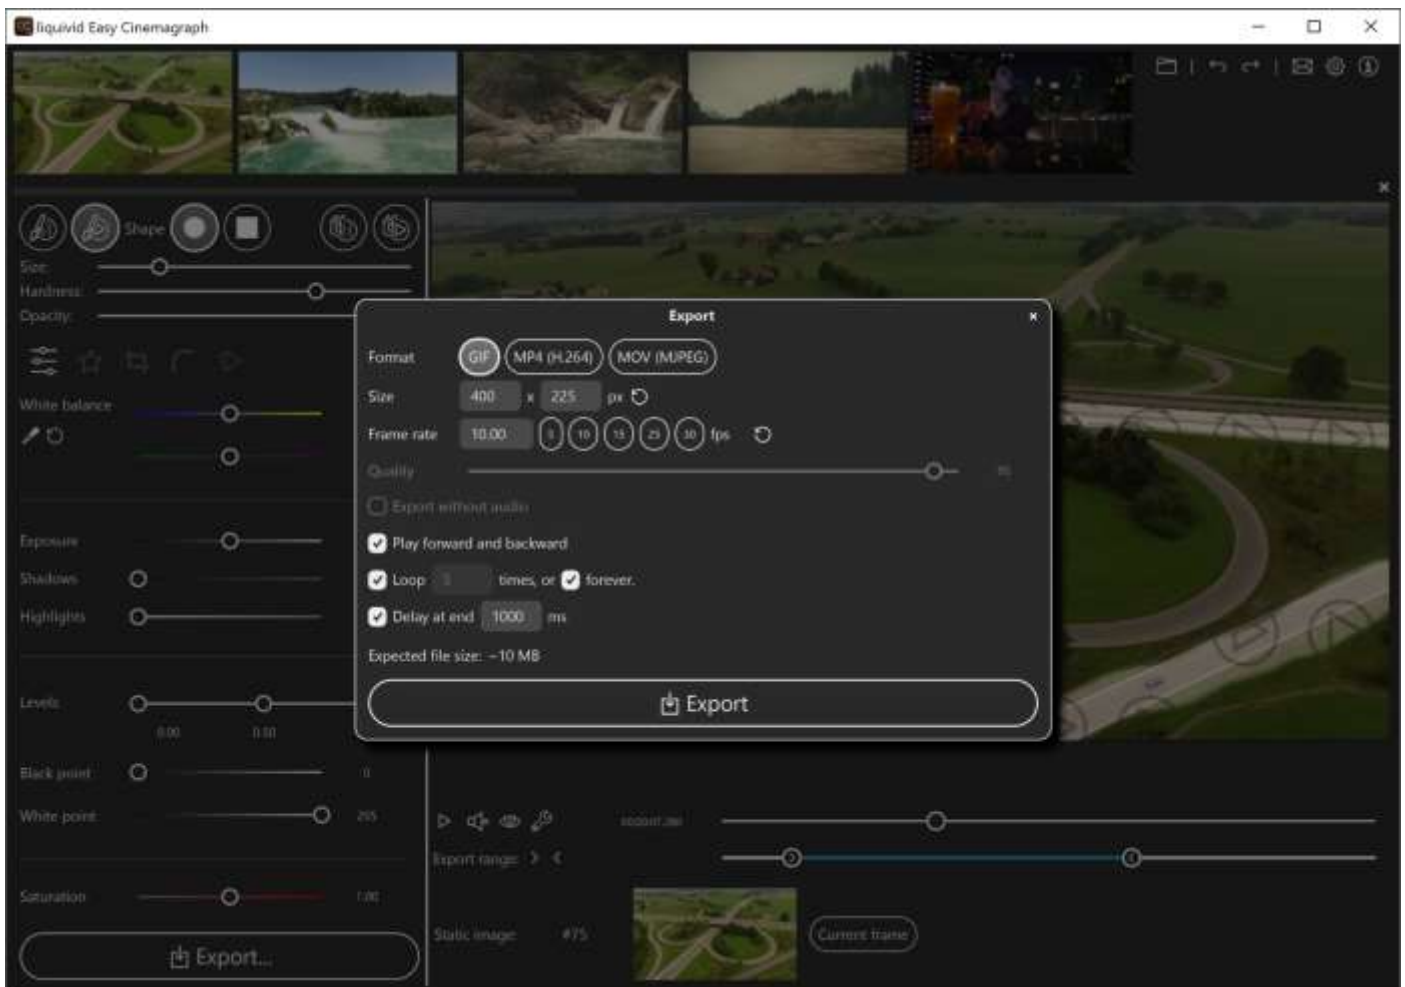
liquivid Easy Cinemagraph

Shape

Size
Hardness
Opacity

White balance

Exposure
Shadows
Highlights

Levels
0.00
0.50

Black point
0
White point
255

Saturation
1.00

Export...

Export

Format GIF MP4 (H.264) MOV (MJPEG)

Size 400 x 225 px

Frame rate 10.00 5 10 15 25 30 fps

Quality

Export without audio

Play forward and backward

Loop 1 times, or forever.

Delay at end 1000 ms

Expected file size: ~10 MB

Export

Export range

Static image #75

Current frame